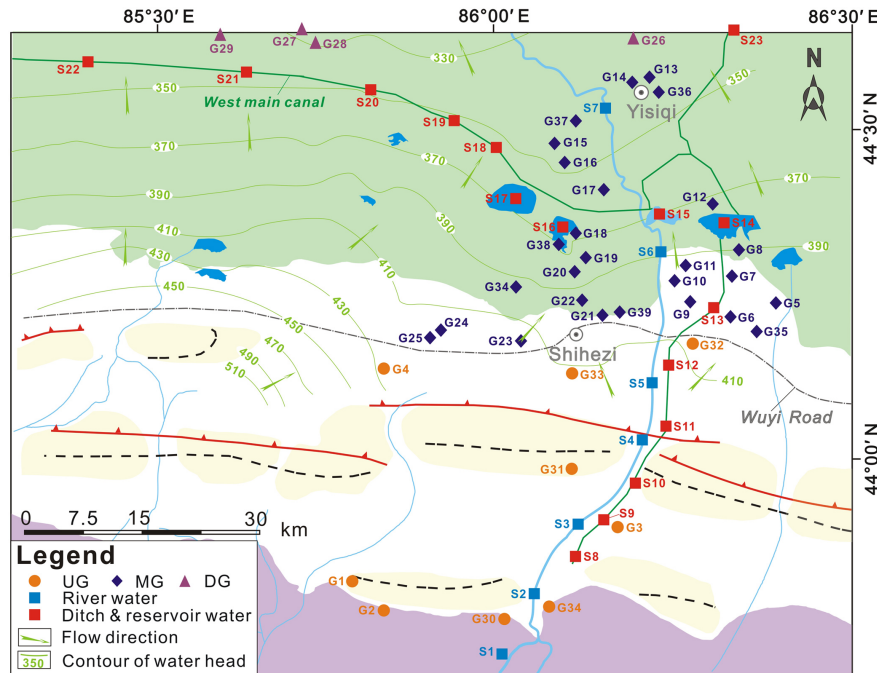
85°30′ E
86°00′ E
86°30′ E
44°30′ N
44°00′ N
N
G29
G27
G28
G26
S23
S22
S21
S20
S19
S18
S17
S16
S15
S14
S13
S12
S11
S10
S9
S8
S7
S6
S5
S4
S3
S2
S1
330
350
350
370
370
370
390
390
390
410
410
410
430
430
450
450
470
490
510
West main canal
Yisiqi
Shihezi
Wuyi Road
G14
G13
G36
G37
G15
G16
G17
G12
G18
G38
G19
G20
G34
G11
G10
G8
G7
G22
G9
G5
G21
G39
G6
G35
G24
G25
G23
G32
G4
G33
G31
G3
G1
G2
G30
G34
0
7.5
15
30
km
Legend
UG
MG
DG
River water
Ditch & reservoir water
Flow direction
350
Contour of water head